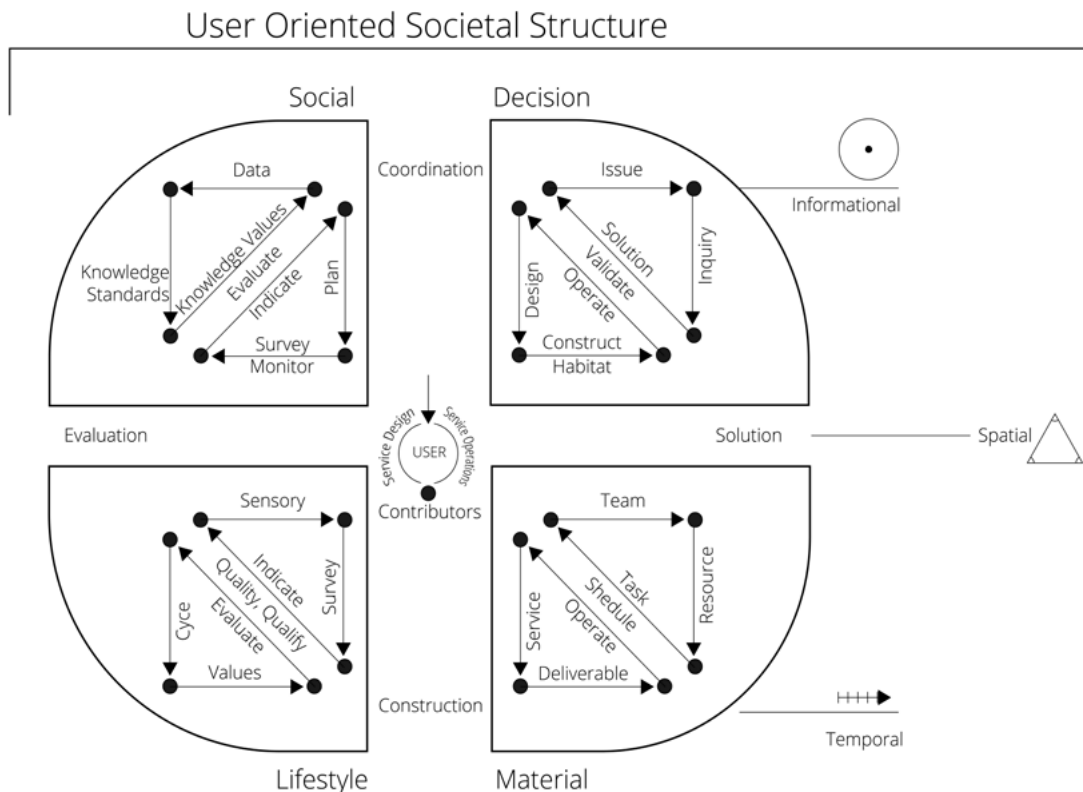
User Oriented Societal Structure

Social

Data

Knowledge Standards

Knowledge Values

Evaluate

Indicate

Plan

Survey

Monitor

Decision

Coordination

Issue

Solution

Validate

Operate

Design

Inquiry

Construct

Habitat

Informational

Evaluation

Service Design

USER

Service Operations

Contributors

Solution

Spatial

Sensory

Indicate

Quality, Qualify

Evaluate

Cyce

Survey

Values

Team

Task

Shedule

Operate

Service

Resource

Deliverable

Construction

Temporal

Lifestyle

Material